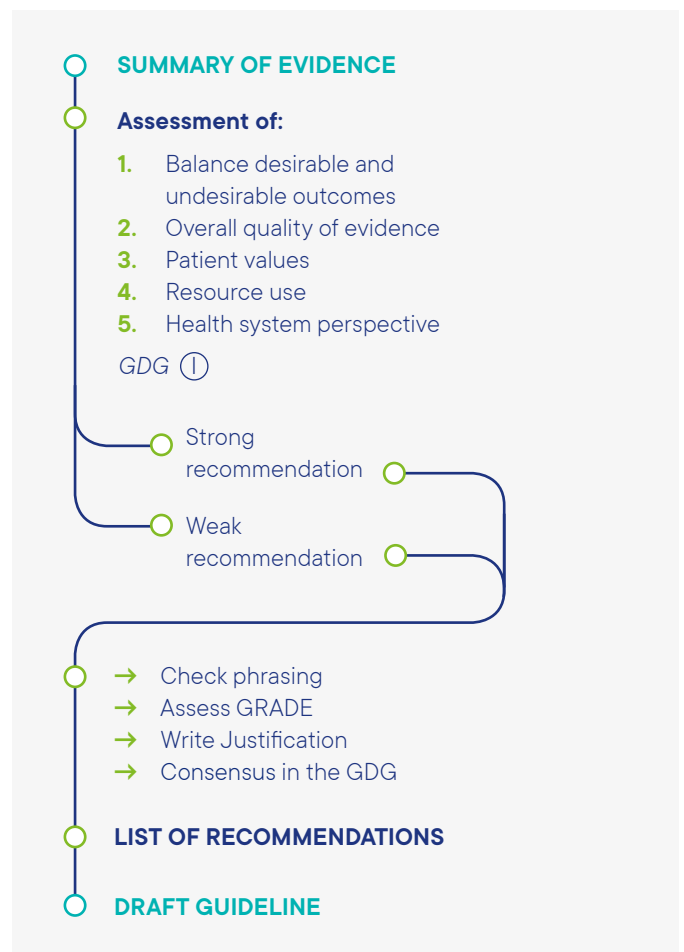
SUMMARY OF EVIDENCE

Assessment of:

1. Balance desirable and undesirable outcomes
2. Overall quality of evidence
3. Patient values
4. Resource use
5. Health system perspective

GDG ⓘ

Strong recommendation

Weak recommendation

→ Check phrasing
→ Assess GRADE
→ Write Justification
→ Consensus in the GDG

LIST OF RECOMMENDATIONS

DRAFT GUIDELINE